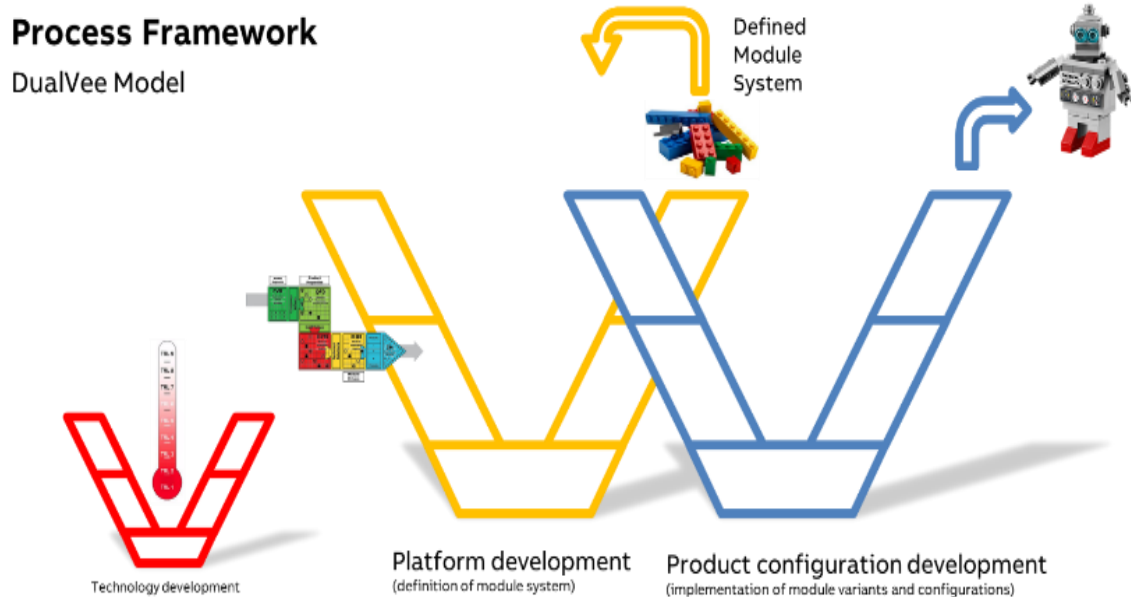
Process Framework

DualVee Model

Defined Module System

Technology development

Platform development
(definition of module system)

Product configuration development
(implementation of module variants and configurations)